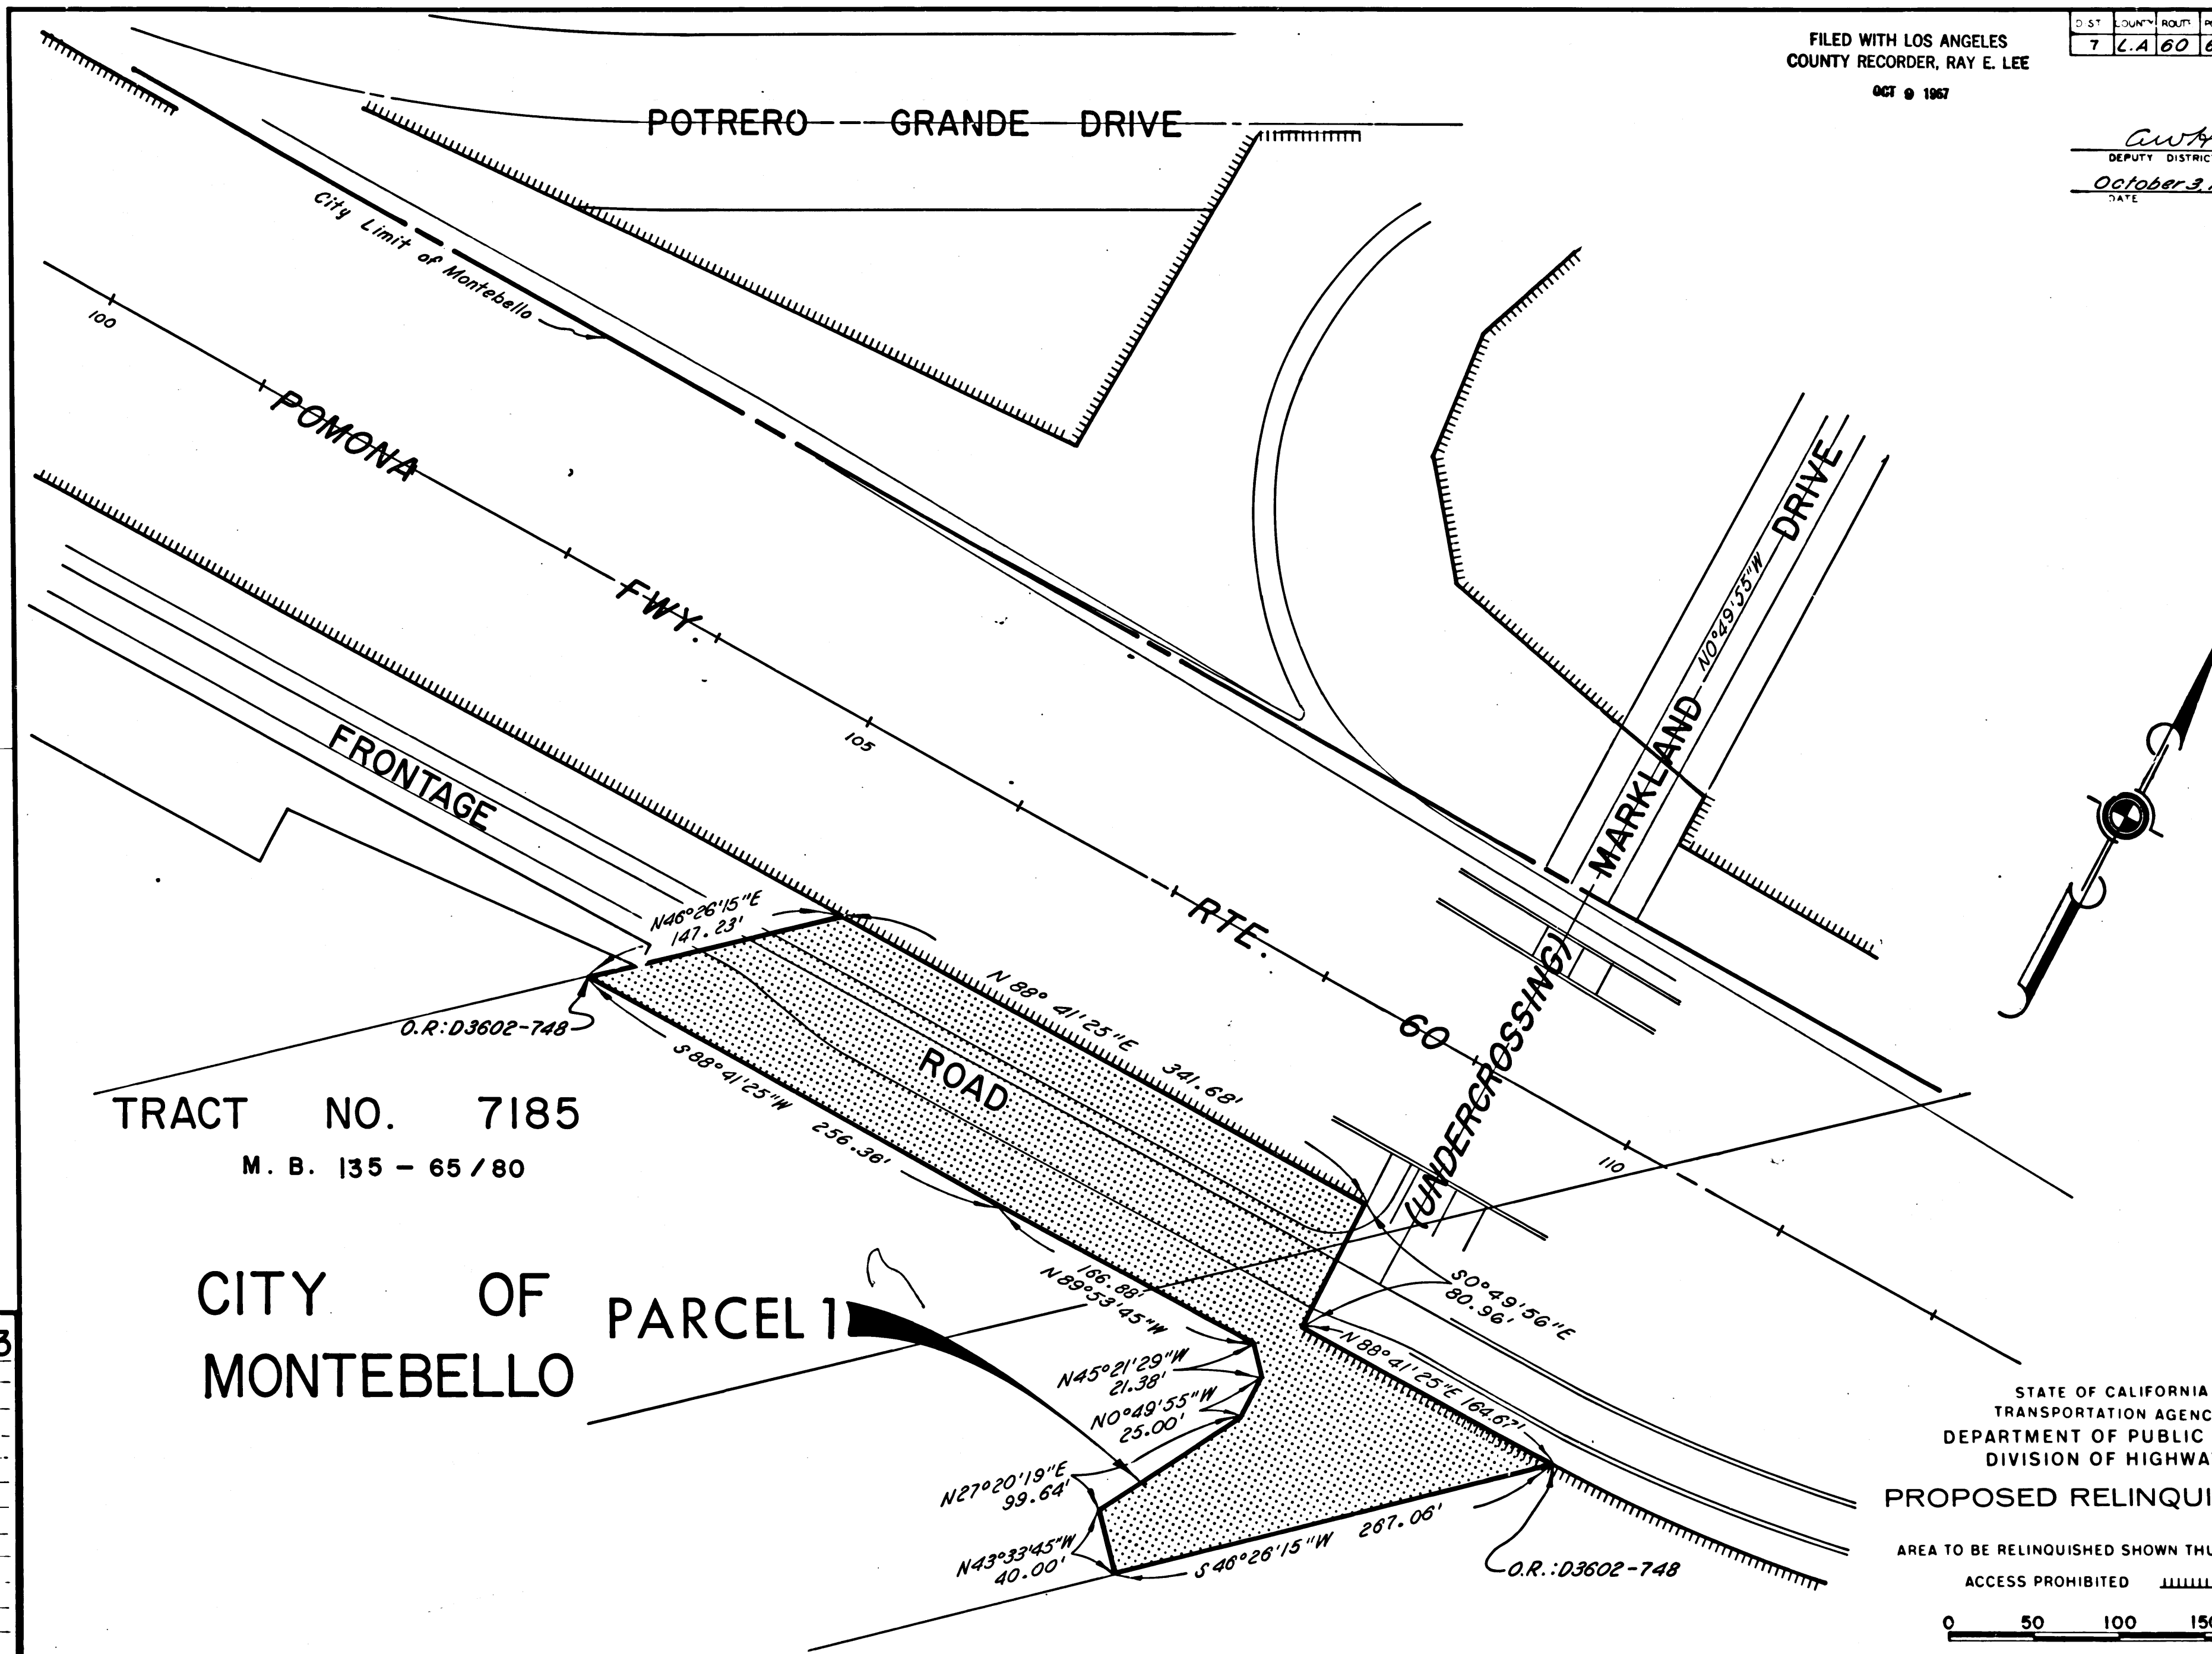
FILED WITH LOS ANGELES COUNTY RECORDER, RAY E. LEE

OCT 9 1967

| DIST | COUNTY | ROUTE | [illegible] |
|---|---|---|---|
| 7 | L.A | 60 | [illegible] |

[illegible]
DEPUTY DISTRIC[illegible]
October 3 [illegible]
DATE

POTRERO GRANDE DRIVE

City Limit of Montebello

100

POMONA FWY. RTE. 60

105

110

MARKLAND DRIVE

N0°49'55"W

(UNDERCROSSING)

FRONTAGE ROAD

N46°26'15"E 147.23'

N 88° 41'25"E 341.68'

O.R:D3602-748

S 88°41'25"W 256.36'

TRACT NO. 7185
M. B. 135 - 65/80

CITY OF MONTEBELLO

PARCEL 1

166.88'
N89°53'45"W

S0°49'56"E 80.96'

N88°41'25"E 164.67'

N45°21'29"W 21.38'

N0°49'55"W 25.00'

N27°20'19"E 99.64'

N43°33'45"W 40.00'

S46°26'15"W 267.06'

O.R.:D3602-748

STATE OF CALIFORNIA
TRANSPORTATION AGENC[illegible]
DEPARTMENT OF PUBLIC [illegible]
DIVISION OF HIGHWA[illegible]

PROPOSED RELINQUI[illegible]

AREA TO BE RELINQUISHED SHOWN THU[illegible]

ACCESS PROHIBITED

0 50 100 15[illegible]